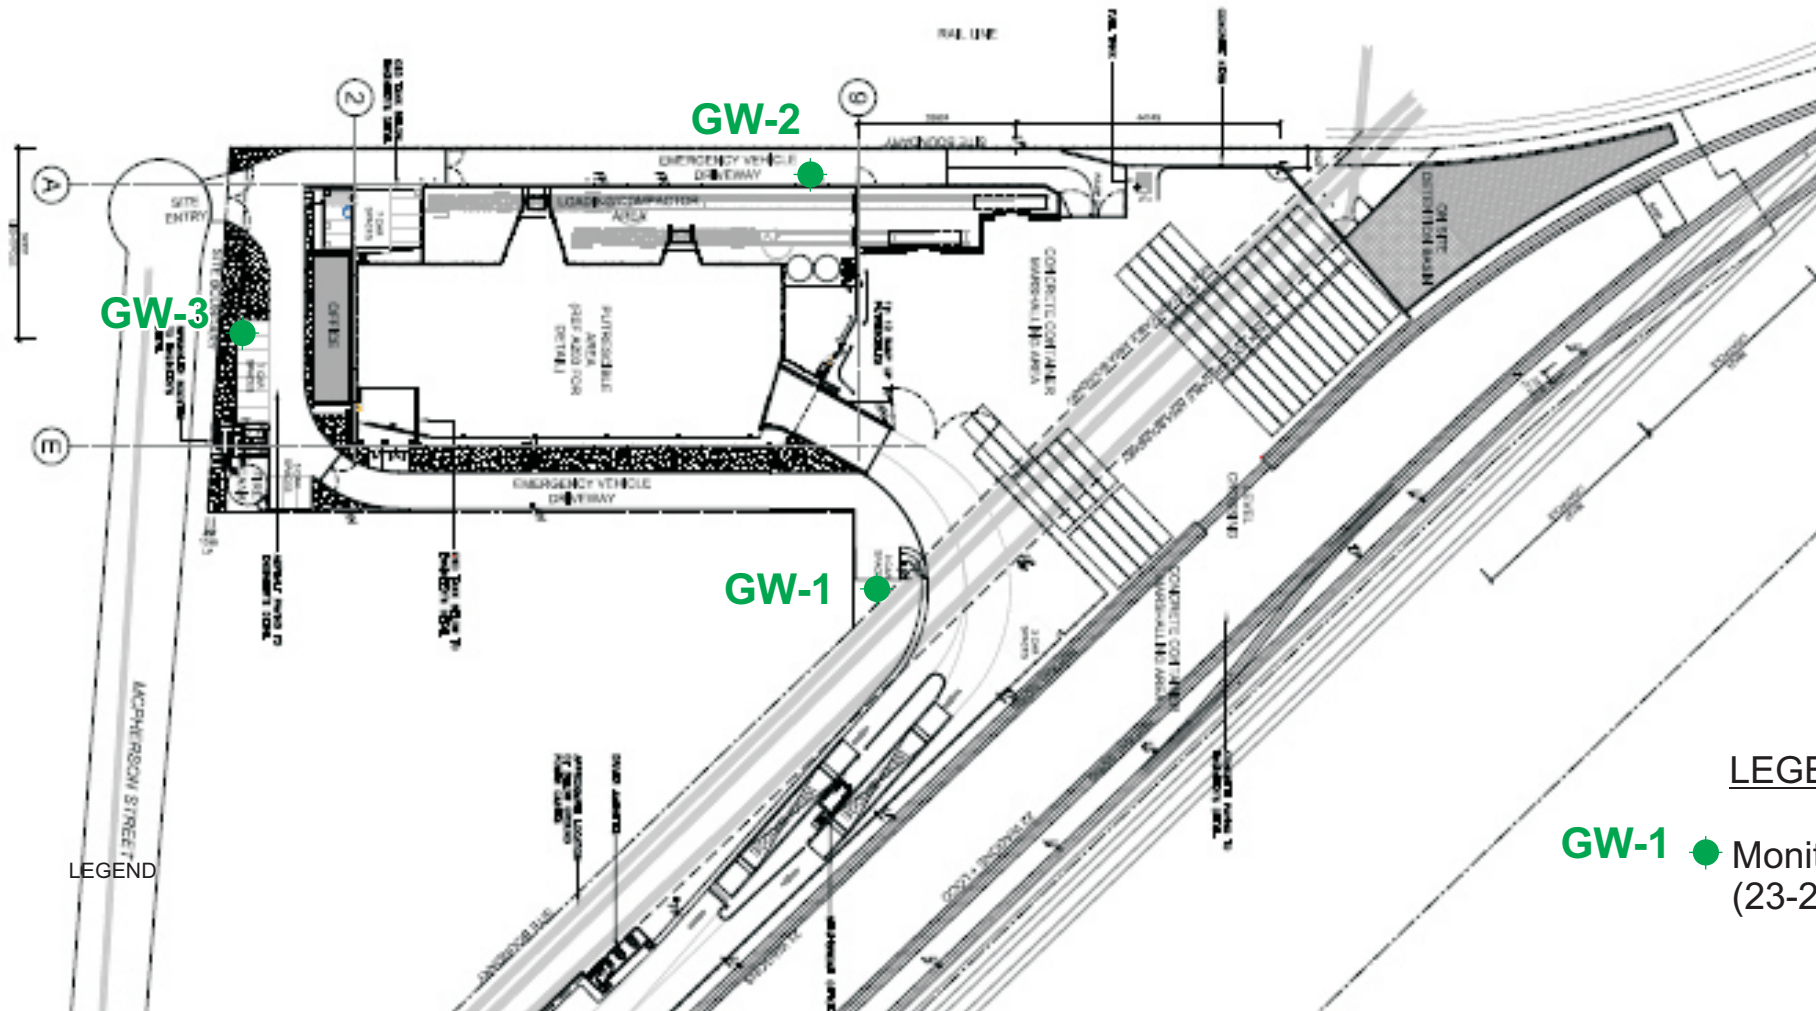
RAIL LINE

GW-2

EMERGENCY VEHICLE DRIVEWAY

LOADING/COMPACTOR AREA

SITE ENTRY

GW-3

OFFICE

PUTRESCIBLE AREA REFER FOR DETAIL

CONCRETE CONTAINER AREA

EMERGENCY VEHICLE DRIVEWAY

GW-1

MCPHERSON STREET

LEGEND

LEGE

GW-1 Monit (23-2